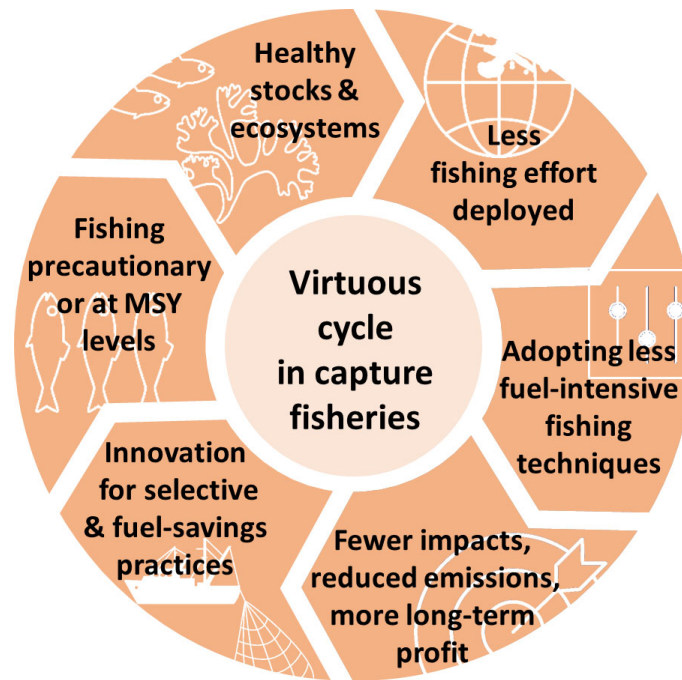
Virtuous cycle in capture fisheries

Healthy stocks & ecosystems

Less fishing effort deployed

Adopting less fuel-intensive fishing techniques

Fewer impacts, reduced emissions, more long-term profit

Innovation for selective & fuel-savings practices

Fishing precautionary or at MSY levels